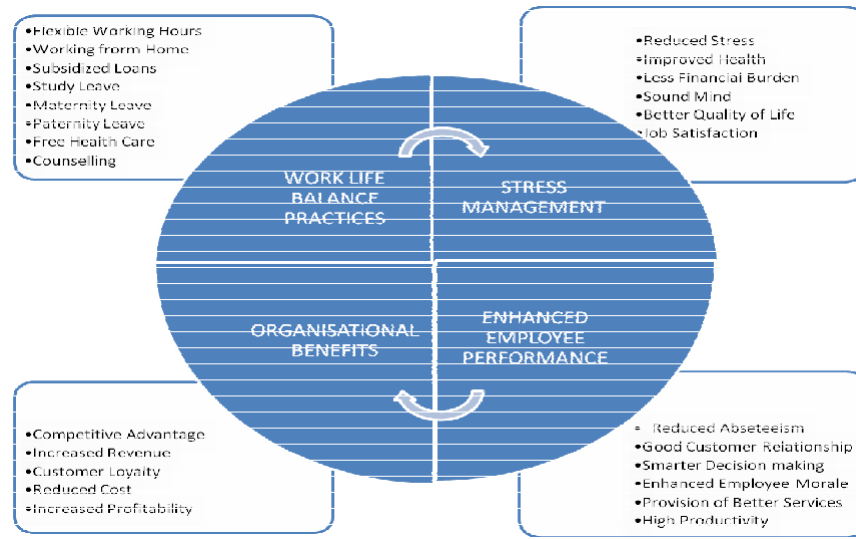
•Flexible Working Hours
•Working from Home
•Subsidized Loans
•Study Leave
•Maternity Leave
•Paternity Leave
•Free Health Care
•Counselling

•Reduced Stress
•Improved Health
•Less Financial Burden
•Sound Mind
•Better Quality of Life
•Job Satisfaction

WORK LIFE BALANCE PRACTICES

STRESS MANAGEMENT

ORGANISATIONAL BENEFITS

ENHANCED EMPLOYEE PERFORMANCE

•Competitive Advantage
•Increased Revenue
•Customer Loyalty
•Reduced Cost
•Increased Profitability

• Reduced Abseteeism
•Good Customer Relationship
•Smarter Decision making
•Enhanced Employee Morale
•Provision of Better Services
•High Productivity